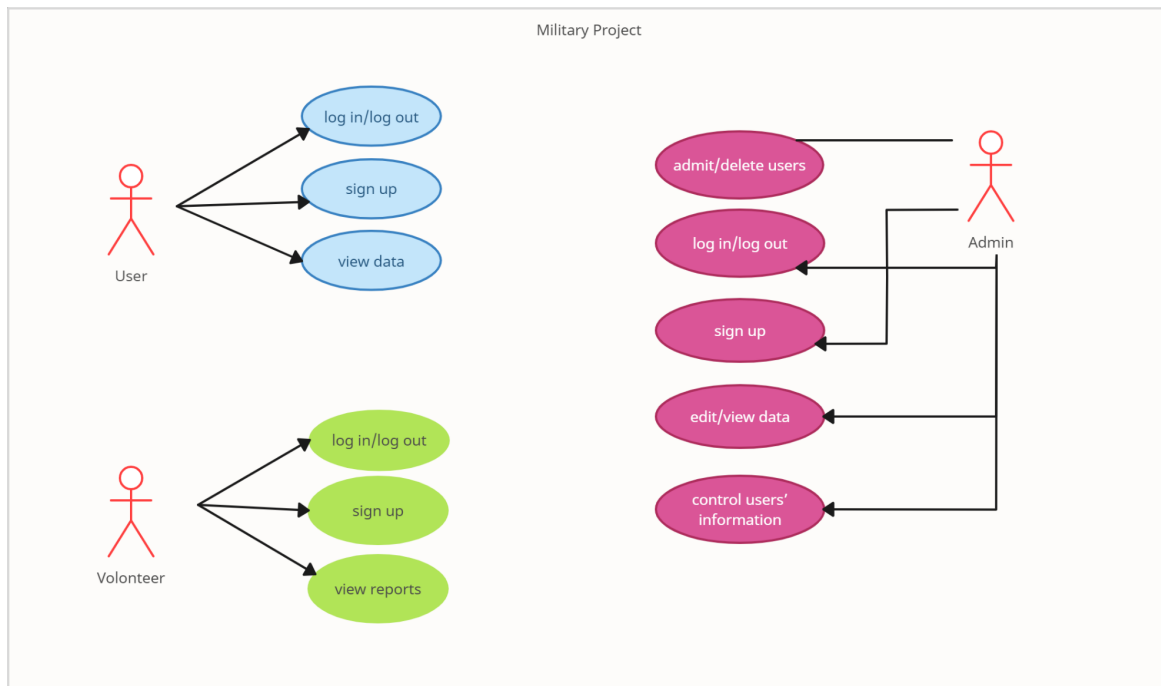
Military Project

User

log in/log out

sign up

view data

Volonteer

log in/log out

sign up

view reports

admit/delete users

log in/log out

sign up

edit/view data

control users' information

Admin